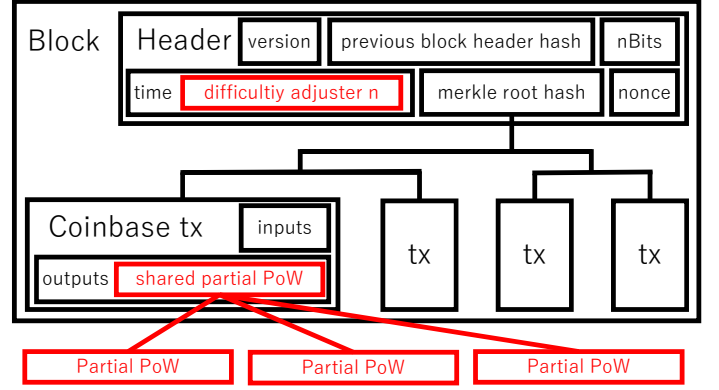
Block

Header

version

previous block header hash

nBits

time

difficultiy adjuster n

merkle root hash

nonce

Coinbase tx

inputs

outputs

shared partial PoW

tx

tx

tx

Partial PoW

Partial PoW

Partial PoW